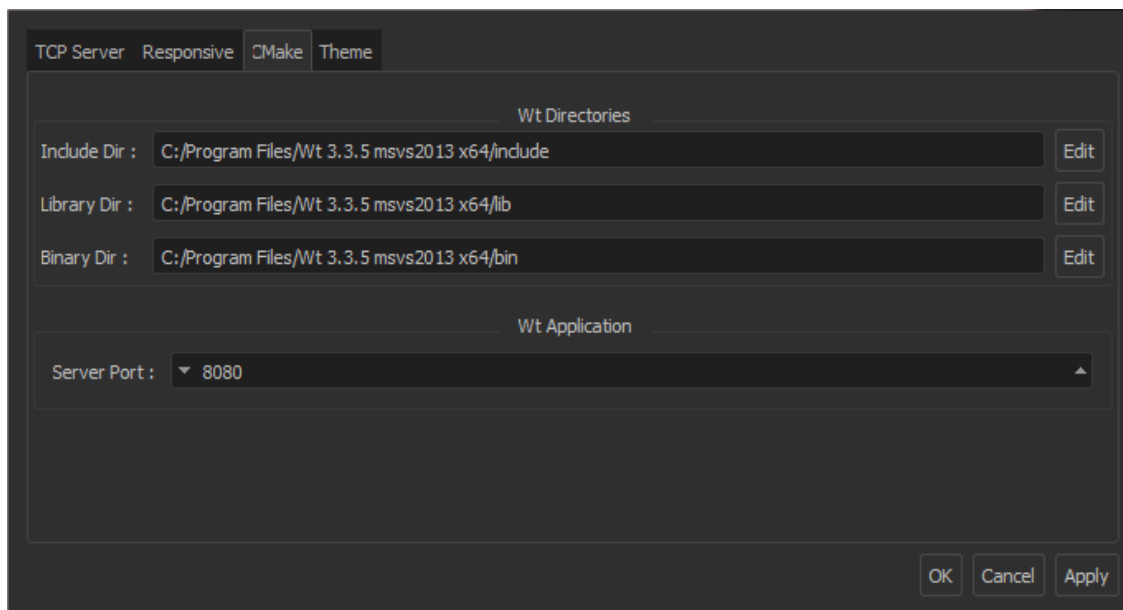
TCP Server Responsive CMake Theme

Wt Directories

Include Dir : C:/Program Files/Wt 3.3.5 msvs2013 x64/include Edit

Library Dir : C:/Program Files/Wt 3.3.5 msvs2013 x64/lib Edit

Binary Dir : C:/Program Files/Wt 3.3.5 msvs2013 x64/bin Edit

Wt Application

Server Port : 8080

OK Cancel Apply